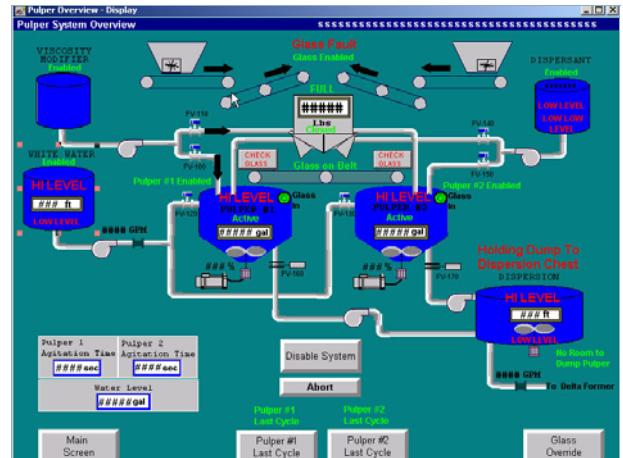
Pulper Overview - Display

Pulper System Overview

SSSSSSSSSSSSSSSSSSSSSSSSSSSSSSSS

Glass Fault

Glass Enabled

VISCOSITY MODIFIER

Enabled

DISPERSANT

Enabled

LOW LEVEL

LOW LOW LEVEL

FULL

#####

Lbs

Closed

FV-110

FV-100

FV-140

FV-150

WHITE WATER

Enabled

HI LEVEL

### ft

LOW LEVEL

CHECK GLASS

Glass on Belt

CHECK GLASS

Pulper #1 Enabled

Pulper #2 Enabled

HI LEVEL

PULPER #1

Active

Glass In

HI LEVEL

PULPER #2

Active

Glass In

##### gal

##### gal

FV-120

FV-130

#### GPM

###%

###%

FV-160

FV-170

Holding Dump To Dispersion Chest

DISPERSION

HI LEVEL

### ft

LOW LEVEL

No Room to Dump Pulper

#### GPM

To Delta Former

| Pulper 1 Agitation Time | Pulper 2 Agitation Time |
|---|---|
| ####sec | ####sec |

Water Level

#####gal

Disable System

Abort

Pulper #1 Last Cycle

Pulper #2 Last Cycle

Main Screen

Pulper #1 Last Cycle

Pulper #2 Last Cycle

Glass Override